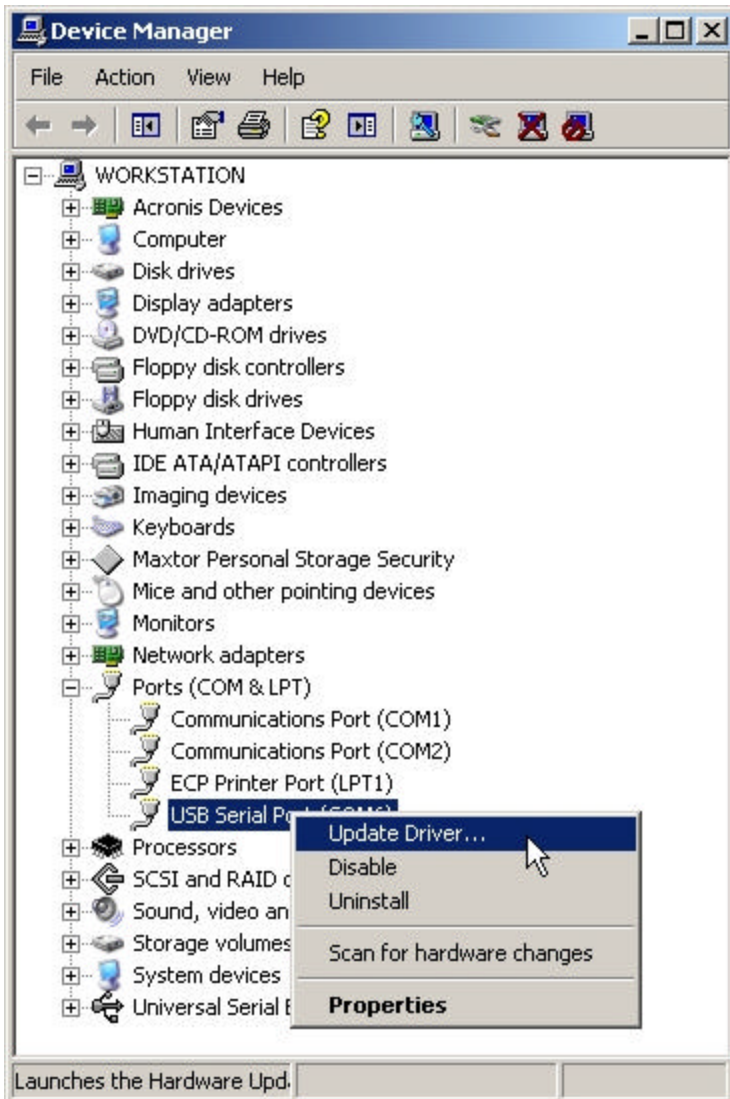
Device Manager

File Action View Help

WORKSTATION
Acronis Devices
Computer
Disk drives
Display adapters
DVD/CD-ROM drives
Floppy disk controllers
Floppy disk drives
Human Interface Devices
IDE ATA/ATAPI controllers
Imaging devices
Keyboards
Maxtor Personal Storage Security
Mice and other pointing devices
Monitors
Network adapters
Ports (COM & LPT)
Communications Port (COM1)
Communications Port (COM2)
ECP Printer Port (LPT1)
USB Serial Port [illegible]
Processors
SCSI and RAID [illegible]
Sound, video an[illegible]
Storage volumes
System devices
Universal Serial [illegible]

Update Driver...
Disable
Uninstall
Scan for hardware changes
Properties

Launches the Hardware Upd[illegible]